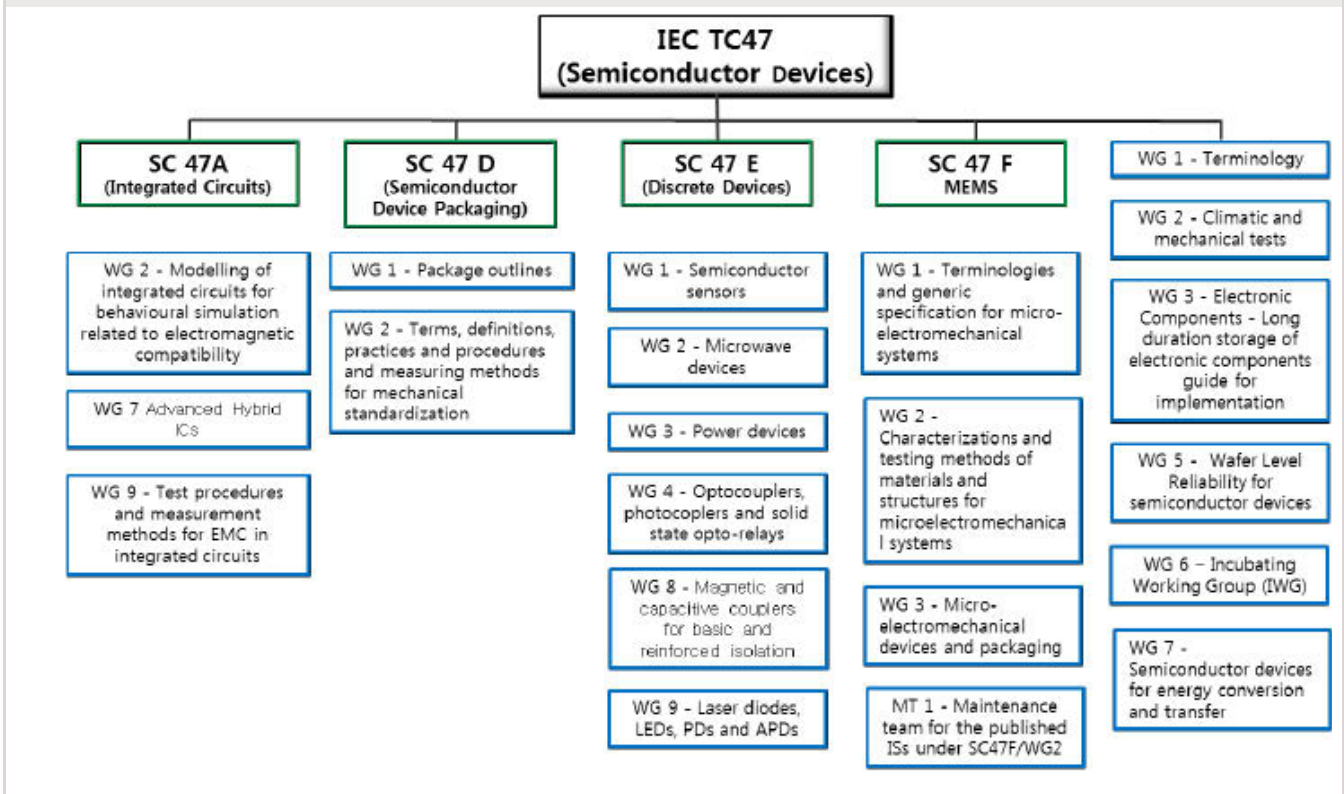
IEC TC47
(Semiconductor Devices)

SC 47A
(Integrated Circuits)

WG 2 - Modelling of integrated circuits for behavioural simulation related to electromagnetic compatibility

WG 7 Advanced Hybrid ICs

WG 9 - Test procedures and measurement methods for EMC in integrated circuits

SC 47 D
(Semiconductor Device Packaging)

WG 1 - Package outlines

WG 2 - Terms, definitions, practices and procedures and measuring methods for mechanical standardization

SC 47 E
(Discrete Devices)

WG 1 - Semiconductor sensors

WG 2 - Microwave devices

WG 3 - Power devices

WG 4 - Optocouplers, photocouplers and solid state opto-relays

WG 8 - Magnetic and capacitive couplers for basic and reinforced isolation

WG 9 - Laser diodes, LEDs, PDs and APDs

SC 47 F
MEMS

WG 1 - Terminologies and generic specification for micro-electromechanical systems

WG 2 - Characterizations and testing methods of materials and structures for microelectromechanica l systems

WG 3 - Micro-electromechanical devices and packaging

MT 1 - Maintenance team for the published ISs under SC47F/WG2

WG 1 - Terminology

WG 2 - Climatic and mechanical tests

WG 3 - Electronic Components - Long duration storage of electronic components guide for implementation

WG 5 - Wafer Level Reliability for semiconductor devices

WG 6 – Incubating Working Group (IWG)

WG 7 - Semiconductor devices for energy conversion and transfer